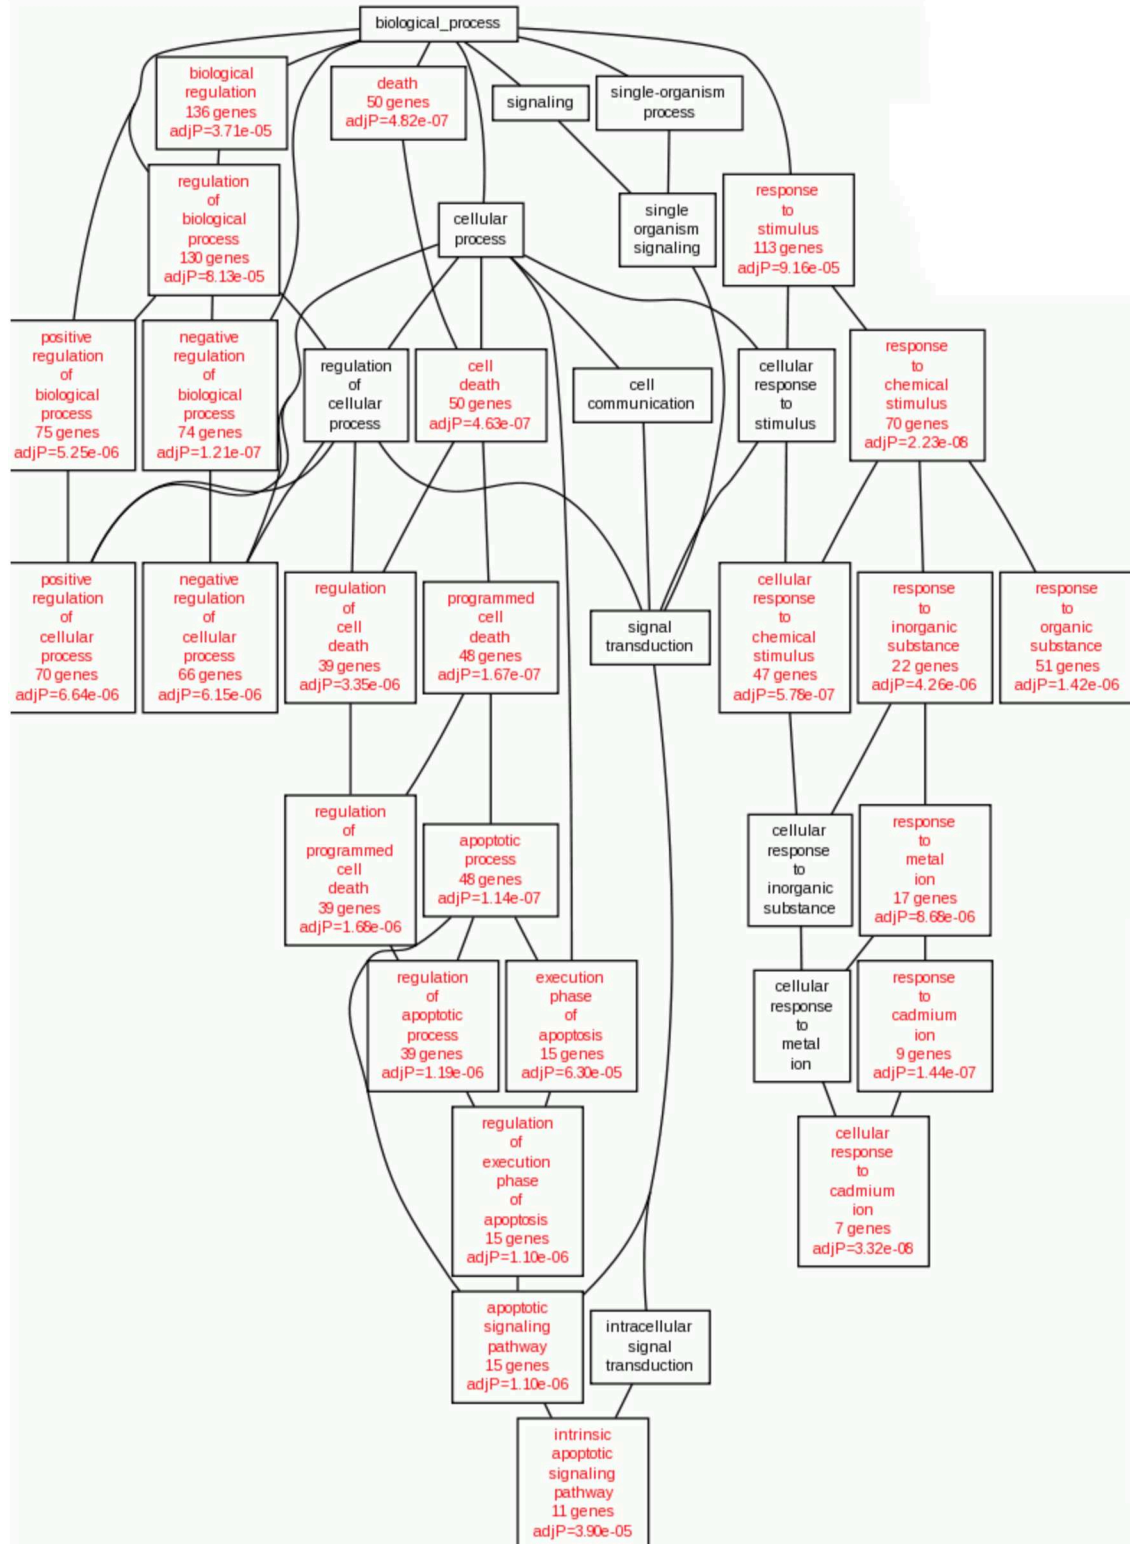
biological_process

biological regulation 136 genes adjP=3.71e-05

death 50 genes adjP=4.82e-07

signaling

single-organism process

regulation of biological process 130 genes adjP=8.13e-05

cellular process

single organism signaling

response to stimulus 113 genes adjP=9.16e-05

positive regulation of biological process 75 genes adjP=5.25e-06

negative regulation of biological process 74 genes adjP=1.21e-07

regulation of cellular process

cell death 50 genes adjP=4.63e-07

cell communication

cellular response to stimulus

response to chemical stimulus 70 genes adjP=2.23e-08

positive regulation of cellular process 70 genes adjP=6.64e-06

negative regulation of cellular process 66 genes adjP=6.15e-06

regulation of cell death 39 genes adjP=3.35e-06

programmed cell death 48 genes adjP=1.67e-07

signal transduction

cellular response to chemical stimulus 47 genes adjP=5.78e-07

response to inorganic substance 22 genes adjP=4.26e-06

response to organic substance 51 genes adjP=1.42e-06

regulation of programmed cell death 39 genes adjP=1.68e-06

apoptotic process 48 genes adjP=1.14e-07

cellular response to inorganic substance

response to metal ion 17 genes adjP=8.68e-06

regulation of apoptotic process 39 genes adjP=1.19e-06

execution phase of apoptosis 15 genes adjP=6.30e-05

cellular response to metal ion

response to cadmium ion 9 genes adjP=1.44e-07

regulation of execution phase of apoptosis 15 genes adjP=1.10e-06

cellular response to cadmium ion 7 genes adjP=3.32e-08

apoptotic signaling pathway 15 genes adjP=1.10e-06

intracellular signal transduction

intrinsic apoptotic signaling pathway 11 genes adjP=3.90e-05